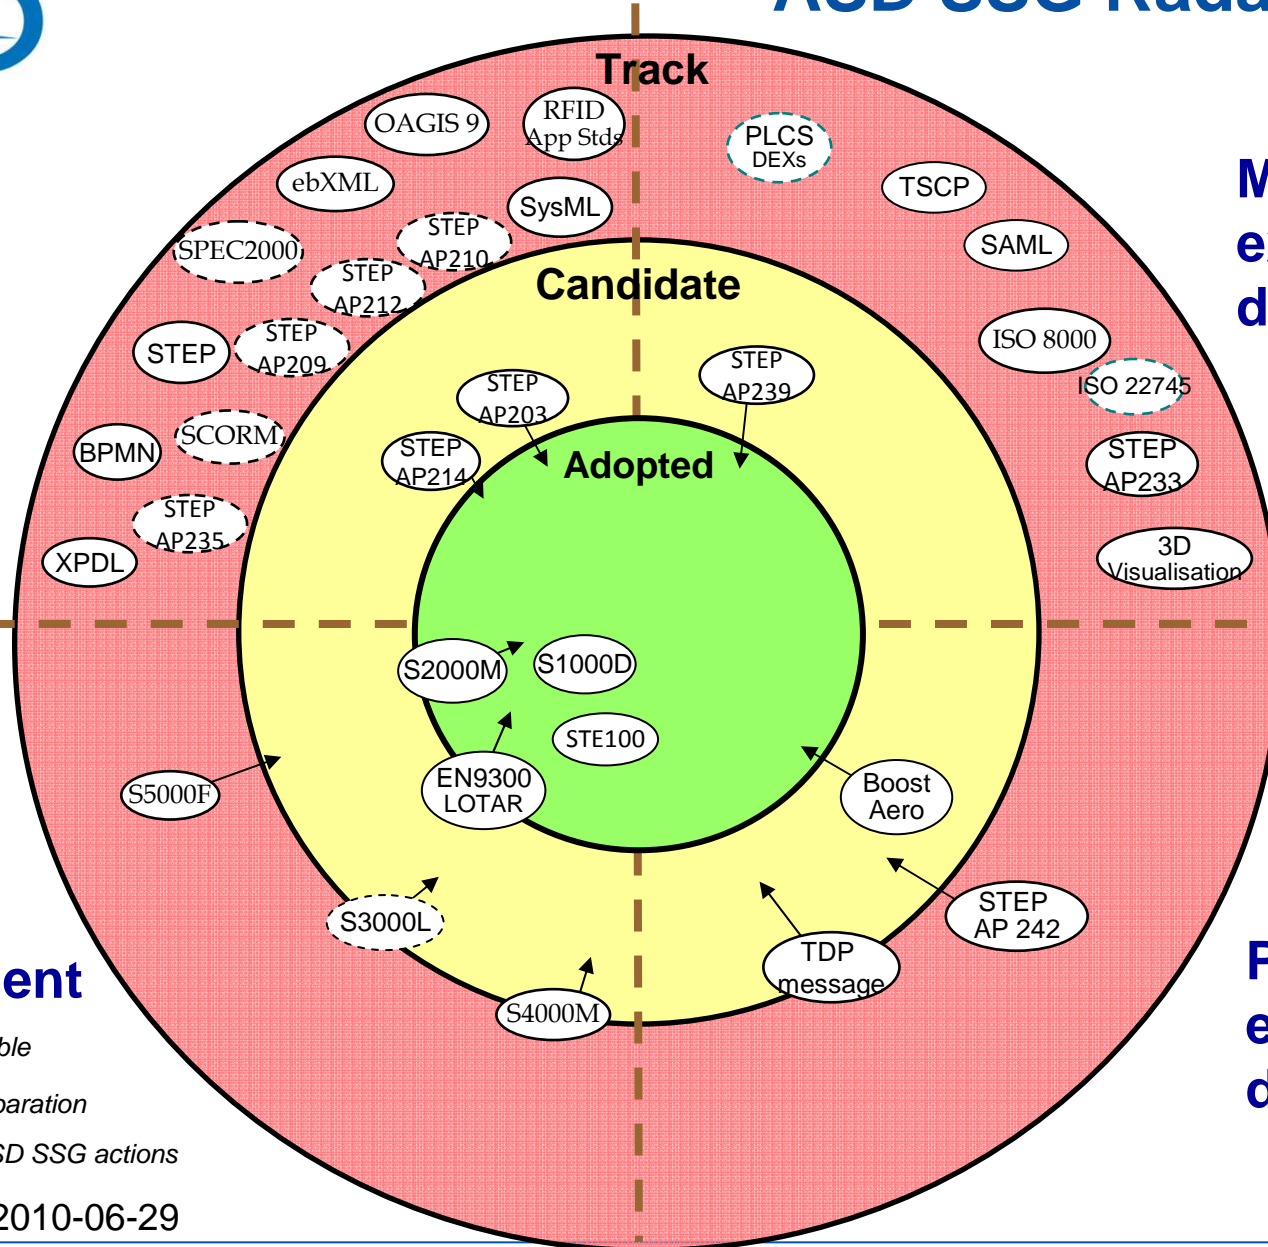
ASD SSG Rada

Track

OAGIS 9

RFID App Stds

PLCS DEXs

ebXML

SysML

TSCP

SPEC2000

STEP AP210

SAML

STEP AP212

Candidate

STEP

STEP AP209

ISO 8000

STEP AP203

STEP AP239

ISO 22745

BPMN

SCORM

STEP AP214

Adopted

STEP AP233

STEP AP235

XPDL

3D Visualisation

S2000M

S1000D

STE100

S5000F

EN9300 LOTAR

Boost Aero

S3000L

STEP AP 242

TDP message

S4000M

M
e
d

P
e
d

ent

ble

paration

SD SSG actions

2010-06-29